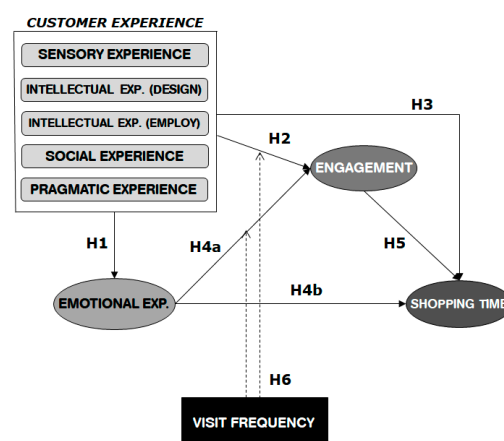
CUSTOMER EXPERIENCE

SENSORY EXPERIENCE

INTELLECTUAL EXP. (DESIGN)

INTELLECTUAL EXP. (EMPLOY)

SOCIAL EXPERIENCE

PRAGMATIC EXPERIENCE

H3

H2

ENGAGEMENT

H1

H4a

H5

EMOTIONAL EXP.

H4b

SHOPPING TIM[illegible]

H6

VISIT FREQUENCY